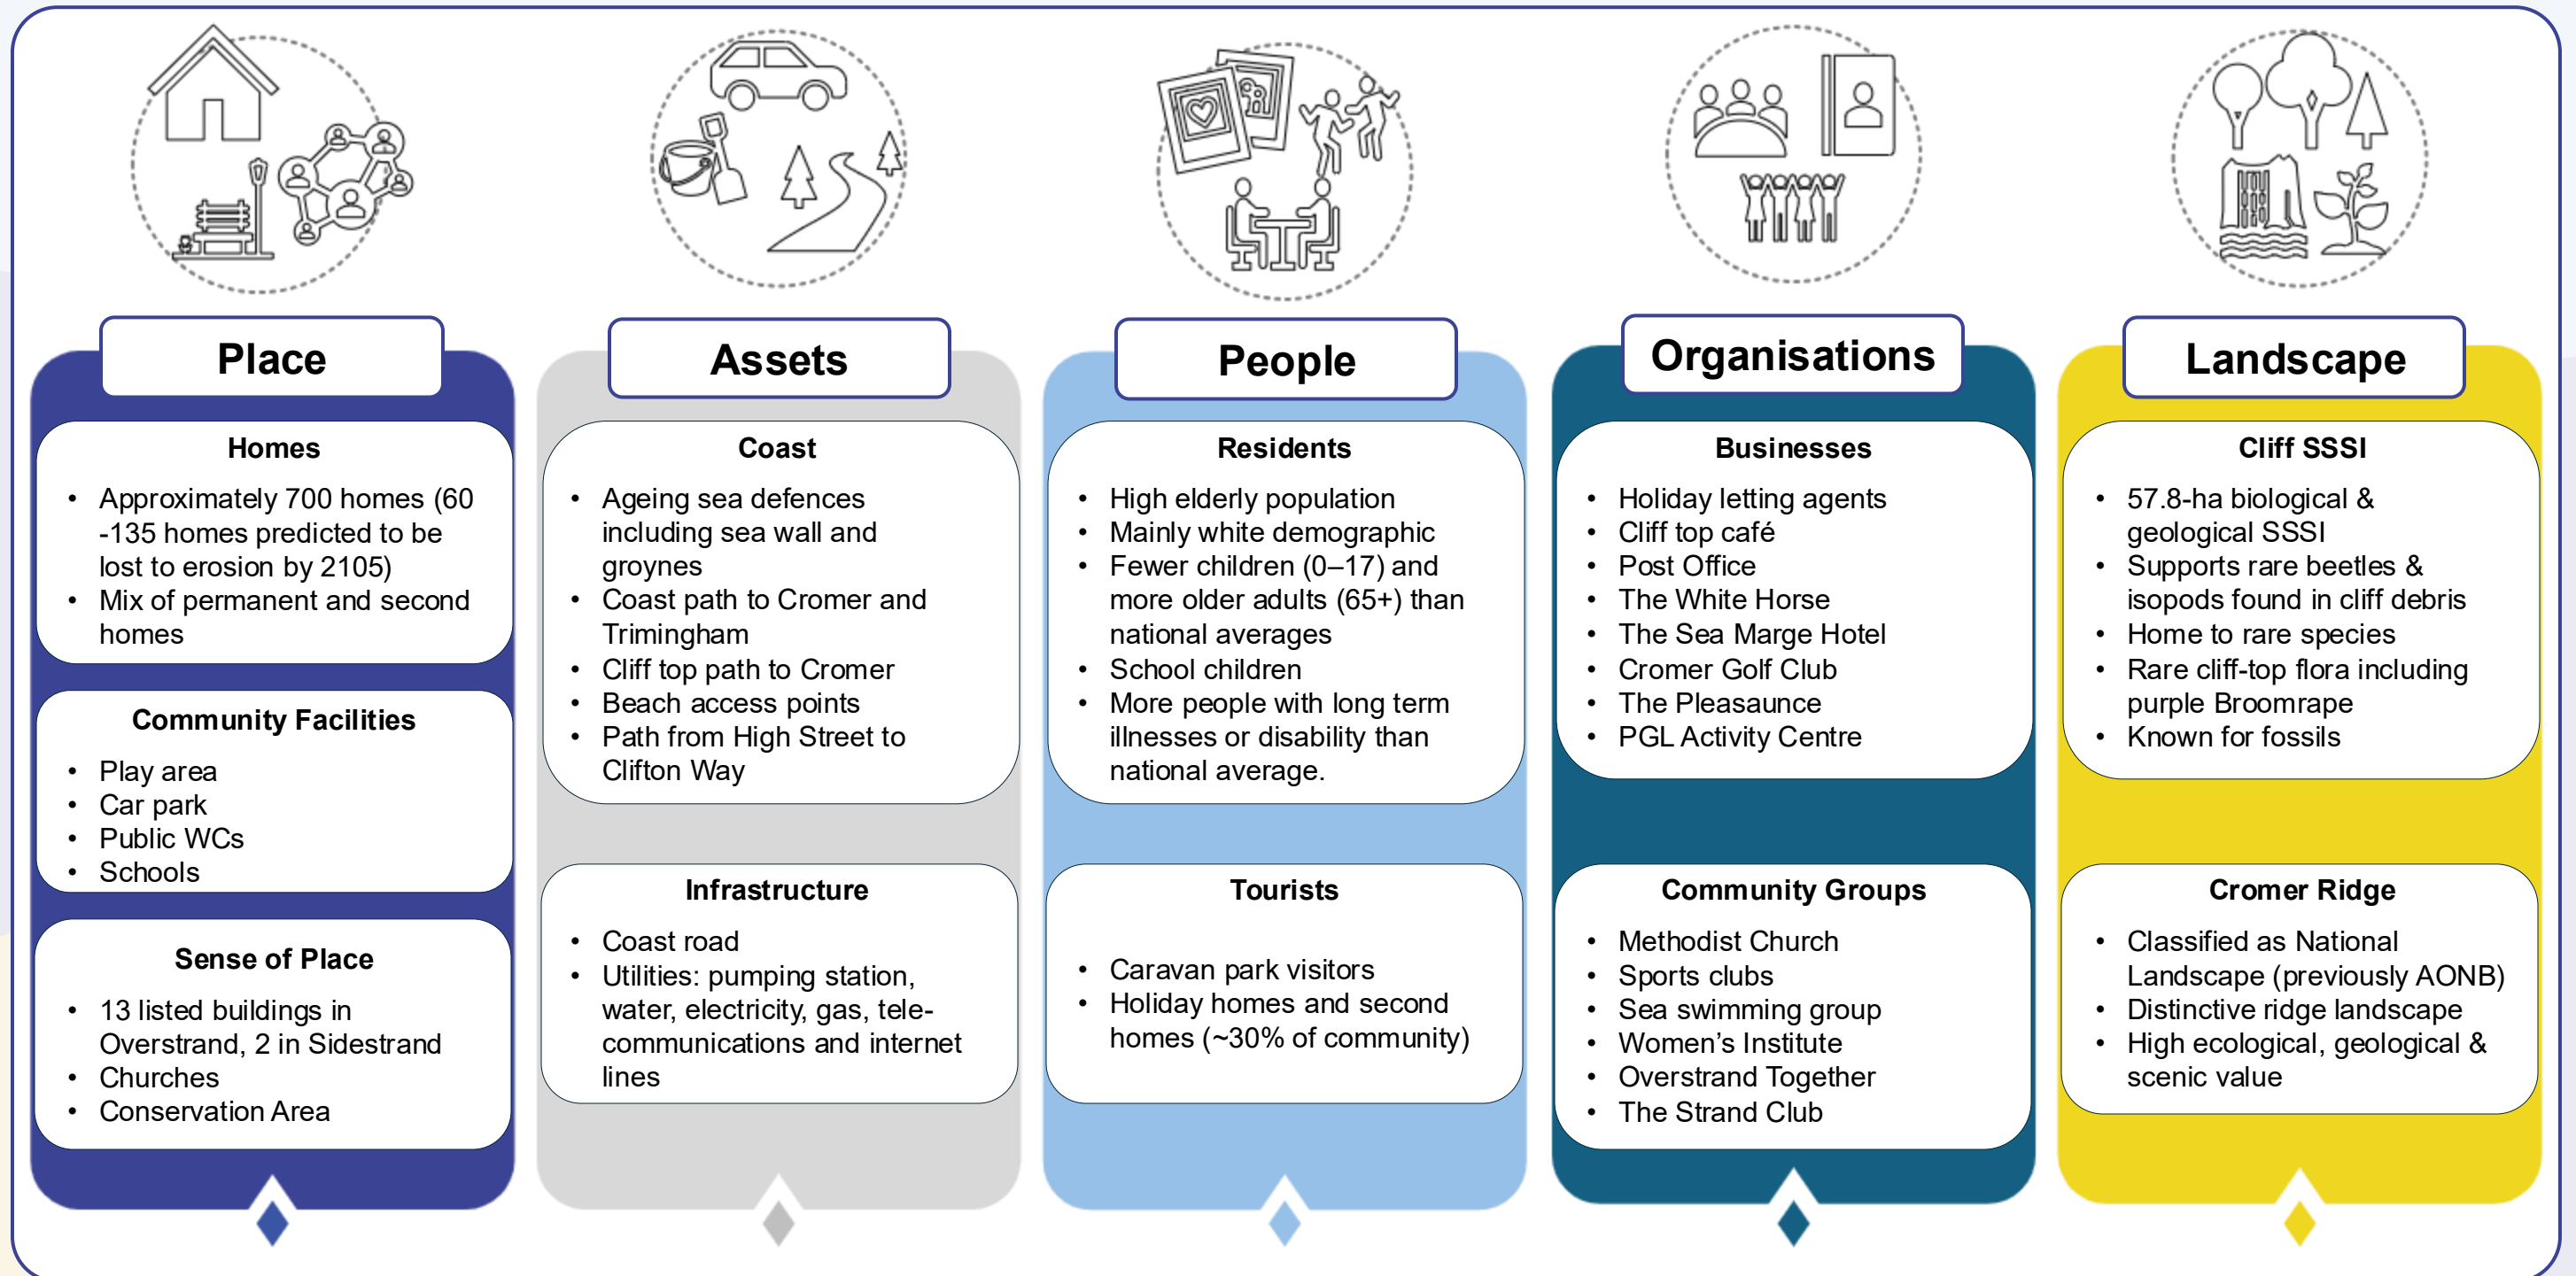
Place

Homes

- Approximately 700 homes (60 -135 homes predicted to be lost to erosion by 2105)
- Mix of permanent and second homes

Community Facilities

- Play area
- Car park
- Public WCs
- Schools

Sense of Place

- 13 listed buildings in Overstrand, 2 in Sidestrand
- Churches
- Conservation Area

Assets

Coast

- Ageing sea defences including sea wall and groynes
- Coast path to Cromer and Trimingham
- Cliff top path to Cromer
- Beach access points
- Path from High Street to Clifton Way

Infrastructure

- Coast road
- Utilities: pumping station, water, electricity, gas, telecommunications and internet lines

People

Residents

- High elderly population
- Mainly white demographic
- Fewer children (0–17) and more older adults (65+) than national averages
- School children
- More people with long term illnesses or disability than national average.

Tourists

- Caravan park visitors
- Holiday homes and second homes (~30% of community)

Organisations

Businesses

- Holiday letting agents
- Cliff top café
- Post Office
- The White Horse
- The Sea Marge Hotel
- Cromer Golf Club
- The Pleasaunce
- PGL Activity Centre

Community Groups

- Methodist Church
- Sports clubs
- Sea swimming group
- Women's Institute
- Overstrand Together
- The Strand Club

Landscape

Cliff SSSI

- 57.8-ha biological & geological SSSI
- Supports rare beetles & isopods found in cliff debris
- Home to rare species
- Rare cliff-top flora including purple Broomrape
- Known for fossils

Cromer Ridge

- Classified as National Landscape (previously AONB)
- Distinctive ridge landscape
- High ecological, geological & scenic value